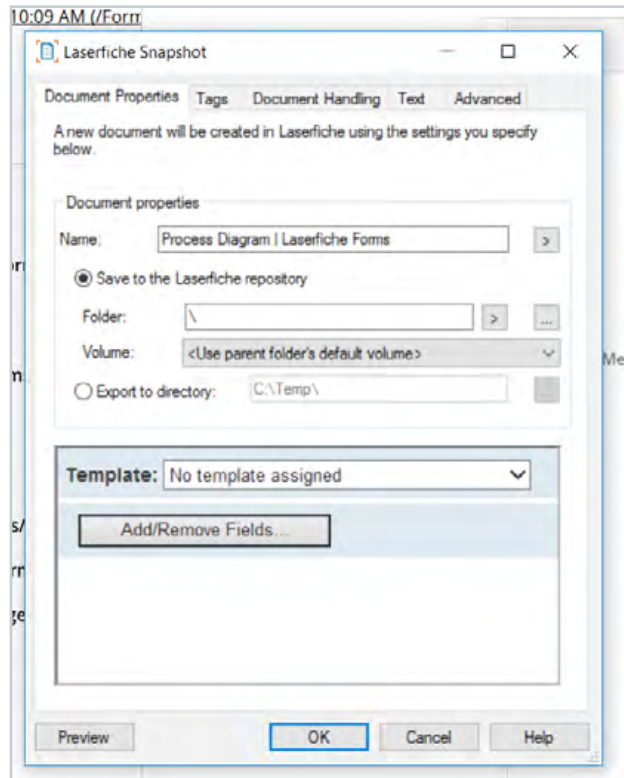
10:09 AM (/Form

Laserfiche Snapshot

Document Properties Tags Document Handling Text Advanced

A new document will be created in Laserfiche using the settings you specify below.

Document properties

Name: Process Diagram | Laserfiche Forms >

Save to the Laserfiche repository

Folder: \ > ...

Volume: <Use parent folder's default volume>

Export to directory: C:\Temp\

Template: No template assigned

Add/Remove Fields...

Preview OK Cancel Help

or

n

s/

rr

ge

Me